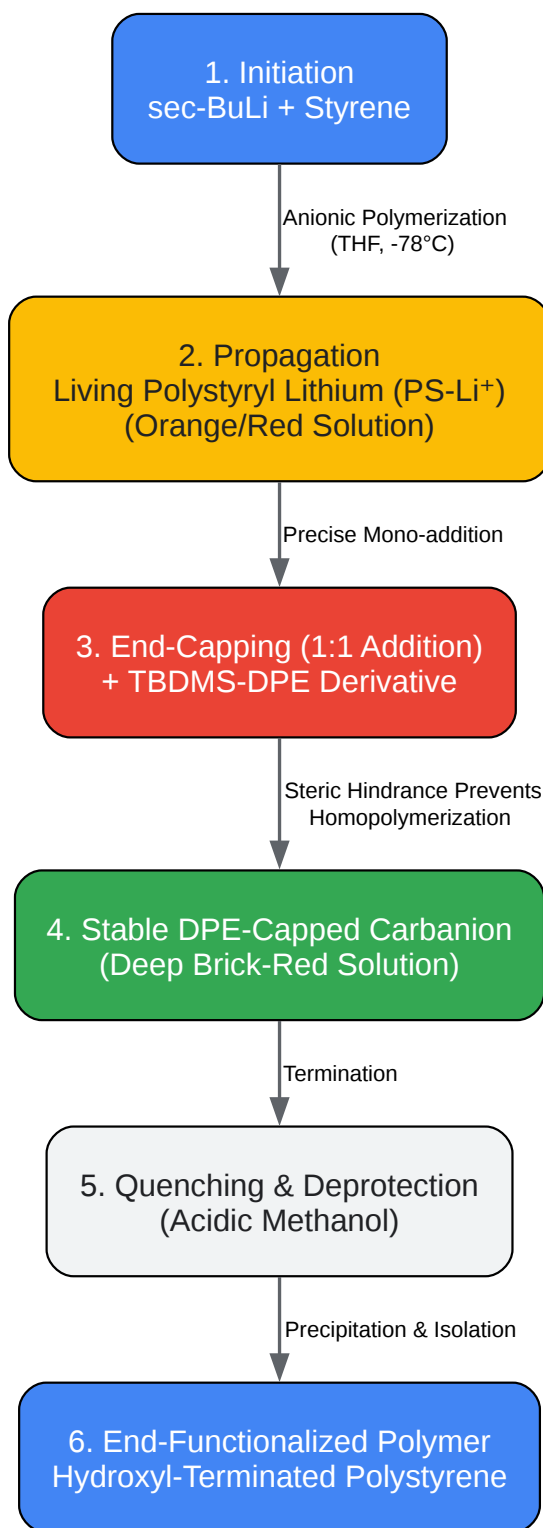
1. Initiation
sec-BuLi + Styrene

Anionic Polymerization
(THF, -78°C)

2. Propagation
Living Polystyryl Lithium (PS-Li$^+$)
(Orange/Red Solution)

Precise Mono-addition

3. End-Capping (1:1 Addition)
+ TBDMS-DPE Derivative

Steric Hindrance Prevents
Homopolymerization

4. Stable DPE-Capped Carbanion
(Deep Brick-Red Solution)

Termination

5. Quenching & Deprotection
(Acidic Methanol)

Precipitation & Isolation

6. End-Functionalized Polymer
Hydroxyl-Terminated Polystyrene